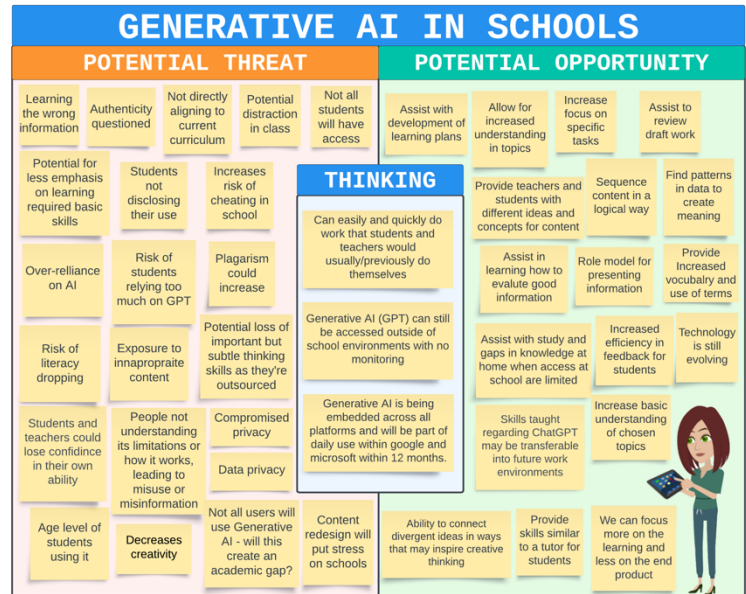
GENERATIVE AI IN SCHOOLS

POTENTIAL THREAT

Learning the wrong information

Authenticity questioned

Not directly aligning to current curriculum

Potential distraction in class

Not all students will have access

Potential for less emphasis on learning required basic skills

Students not disclosing their use

Increases risk of cheating in school

Over-reliance on AI

Risk of students relying too much on GPT

Plagarism could increase

Risk of literacy dropping

Exposure to innapropraite content

Potential loss of important but subtle thinking skills as they're outsourced

Students and teachers could lose confidence in their own ability

People not understanding its limitations or how it works, leading to misuse or misinformation

Compromised privacy

Data privacy

Age level of students using it

Decreases creativity

Not all users will use Generative AI - will this create an academic gap?

Content redesign will put stress on schools

THINKING

Can easily and quickly do work that students and teachers would usually/previously do themselves

Generative AI (GPT) can still be accessed outside of school environments with no monitoring

Generative AI is being embedded across all platforms and will be part of daily use within google and microsoft within 12 months.

POTENTIAL OPPORTUNITY

Assist with development of learning plans

Allow for increased understanding in topics

Increase focus on specific tasks

Assist to review draft work

Provide teachers and students with different ideas and concepts for content

Sequence content in a logical way

Find patterns in data to create meaning

Assist in learning how to evalute good information

Role model for presenting information

Provide Increased vocubalry and use of terms

Assist with study and gaps in knowledge at home when access at school are limited

Increased efficiency in feedback for students

Technology is still evolving

Skills taught regarding ChatGPT may be transferable into future work environments

Increase basic understanding of chosen topics

Ability to connect divergent ideas in ways that may inspire creative thinking

Provide skills similar to a tutor for students

We can focus more on the learning and less on the end product